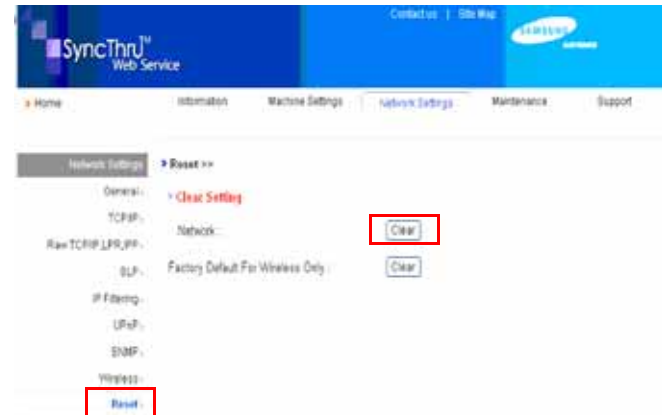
SyncThru™ Web Service

Contact us | Site Map

SAMSUNG

› Home

Information

Machine Settings

Network Settings

Maintenance

Support

Network Settings

General ›

TCP/IP ›

Raw TCP/IP, LPR, IPP ›

SLP ›

IP Filtering ›

UPnP ›

SNMP ›

Wireless ›

Reset ›

▸ Reset >>

› Clear Setting

Network

Clear

Factory Default For Wireless Only

Clear